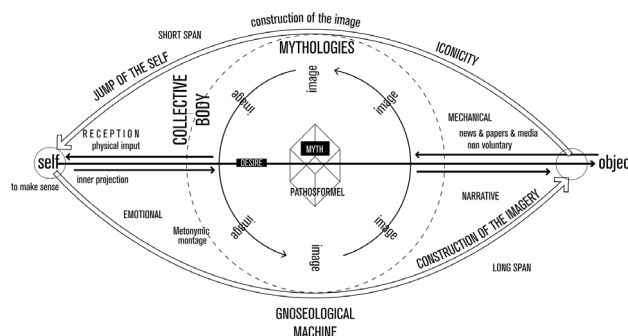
construction of the image
SHORT SPAN
MYTHOLOGIES
ICONICITY
JUMP OF THE SELF
COLLECTIVE BODY
image
image
image
RECEPTION
physical imput
MECHANICAL
news & papers & media
non voluntary
self
MYTH
DESIRE
objec
to make sense
inner projection
PATHOSFORMEL
EMOTIONAL
NARRATIVE
Metonymic montage
image
image
image
CONSTRUCTION OF THE IMAGERY
LONG SPAN
GNOSEOLOGICAL MACHINE